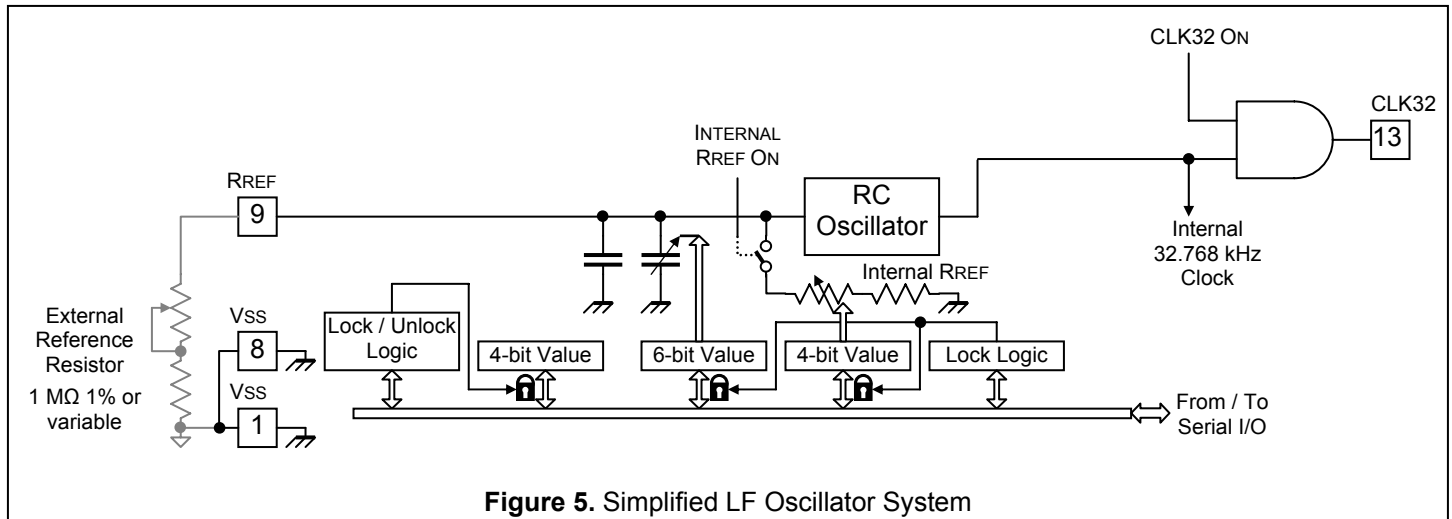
CLK32 ON

CLK32

13

INTERNAL RREF ON

RREF

9

RC Oscillator

Internal 32.768 kHz Clock

Internal RREF

External Reference Resistor 1 MΩ 1% or variable

VSS

8

VSS

1

Lock / Unlock Logic

4-bit Value

6-bit Value

4-bit Value

Lock Logic

From / To Serial I/O

**Figure 5.** Simplified LF Oscillator System